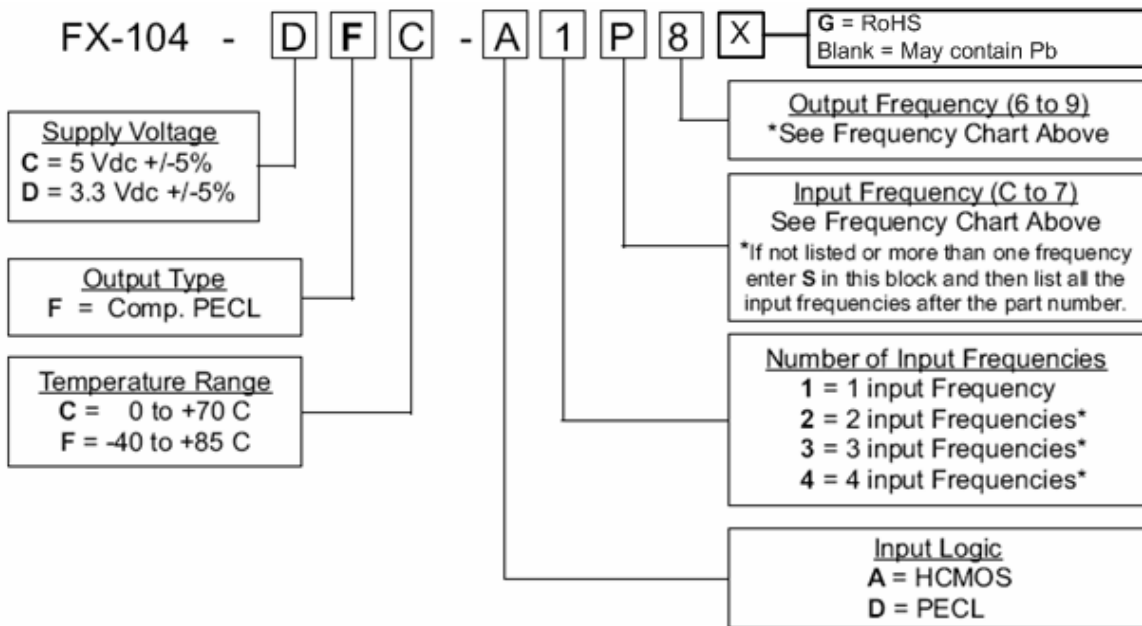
FX-104 - D F C - A 1 P 8 X

G = RoHS
Blank = May contain Pb

Supply Voltage
C = 5 Vdc +/-5%
D = 3.3 Vdc +/-5%

Output Type
F = Comp. PECL

Temperature Range
C = 0 to +70 C
F = -40 to +85 C

Output Frequency (6 to 9)
*See Frequency Chart Above

Input Frequency (C to 7)
See Frequency Chart Above
*If not listed or more than one frequency enter S in this block and then list all the input frequencies after the part number.

Number of Input Frequencies
1 = 1 input Frequency
2 = 2 input Frequencies*
3 = 3 input Frequencies*
4 = 4 input Frequencies*

Input Logic
A = HCMOS
D = PECL